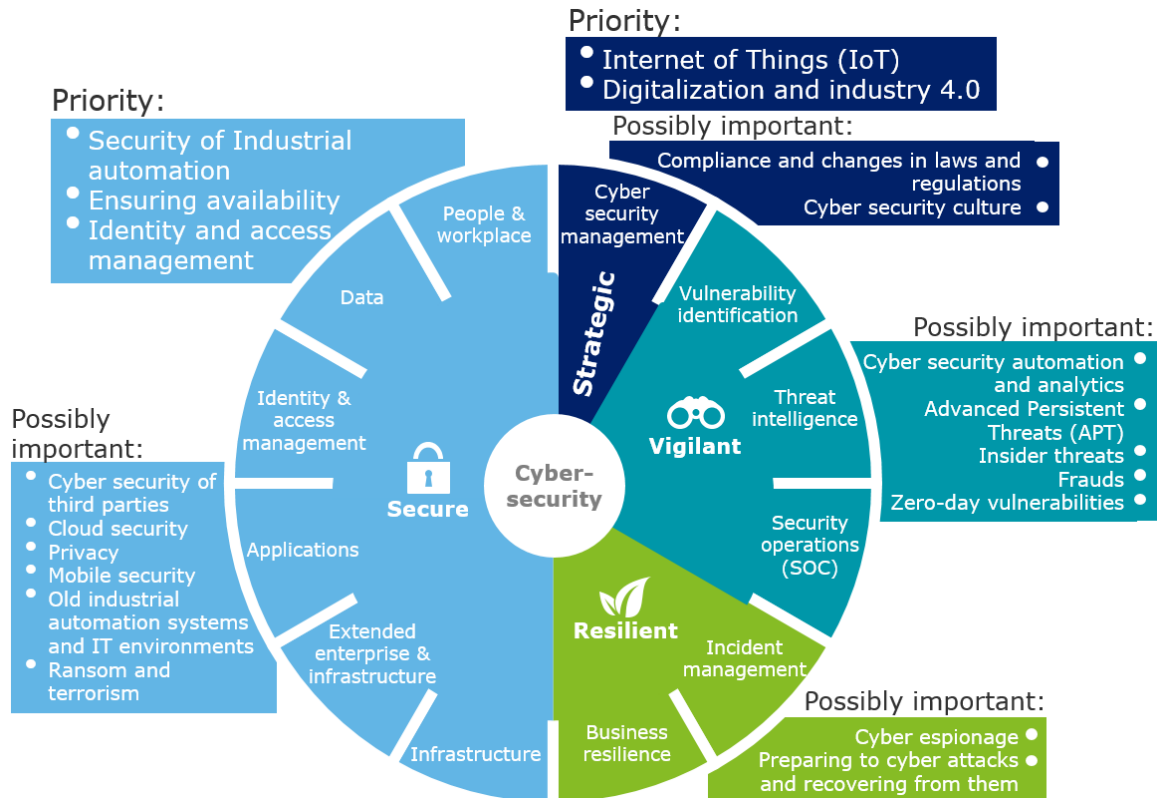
Priority:
- Internet of Things (IoT)
- Digitalization and industry 4.0

Possibly important:
Compliance and changes in laws and regulations
Cyber security culture

Priority:
- Security of Industrial automation
- Ensuring availability
- Identity and access management

Possibly important:
Cyber security automation and analytics
Advanced Persistent Threats (APT)
Insider threats
Frauds
Zero-day vulnerabilities

Possibly important:
- Cyber security of third parties
- Cloud security
- Privacy
- Mobile security
- Old industrial automation systems and IT environments
- Ransom and terrorism

People & workplace
Data
Identity & access management
Applications
Extended enterprise & infrastructure
Infrastructure
Secure

Cyber security management
Strategic

Vulnerability identification
Threat intelligence
Security operations (SOC)
Vigilant

Cyber-security

Resilient
Incident management
Business resilience

Possibly important:
Cyber espionage
Preparing to cyber attacks and recovering from them